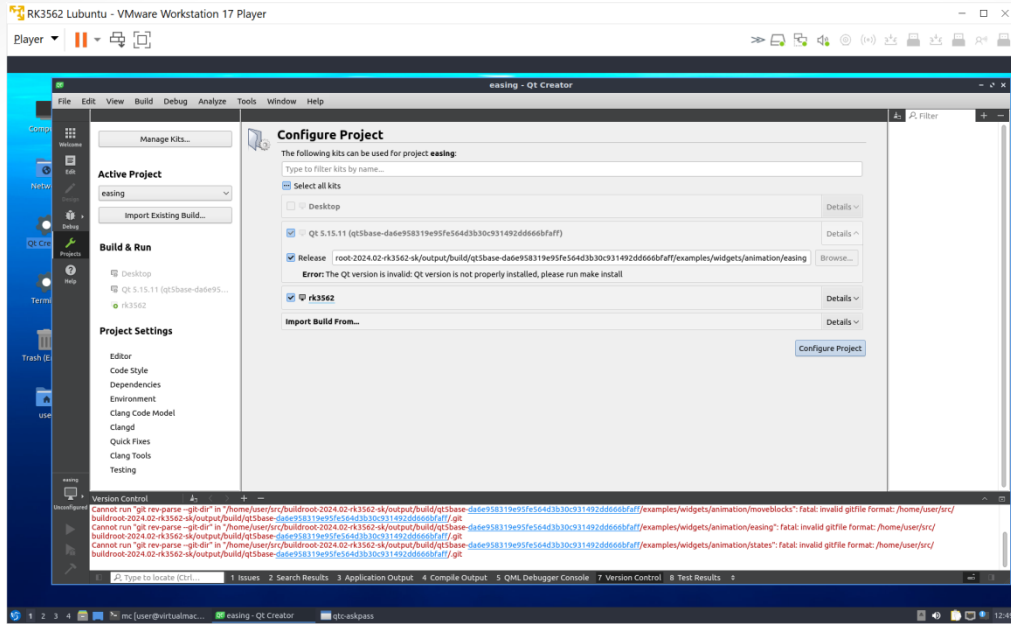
RK3562 Lubuntu - VMware Workstation 17 Player

Player

easing - Qt Creator

File Edit View Build Debug Analyze Tools Window Help

Welcome
Edit
Design
Debug
Projects
Help

Manage Kits...

Active Project
easing
Import Existing Build...

Build & Run
Desktop
Qt 5.15.11 (qt5base-da6e95...
rk3562

Project Settings
Editor
Code Style
Dependencies
Environment
Clang Code Model
Clangd
Quick Fixes
Clang Tools
Testing

Configure Project
The following kits can be used for project easing:
Type to filter kits by name...
Select all kits
Desktop
Details
Qt 5.15.11 (qt5base-da6e958319e95fe564d3b30c931492dd666bfaff)
Details
Release root-2024.02-rk3562-sk/output/build/qt5base-da6e958319e95fe564d3b30c931492dd666bfaff/examples/widgets/animation/easing Browse...
Error: The Qt version is invalid: Qt version is not properly installed, please run make install
rk3562
Details
Import Build From...
Details
Configure Project

Filter

easing
Unconfigured

Version Control
Cannot run "git rev-parse --git-dir" in "/home/user/src/buildroot-2024.02-rk3562-sk/output/build/qt5base-da6e958319e95fe564d3b30c931492dd666bfaff/examples/widgets/animation/moveblocks": fatal: invalid gitfile format: /home/user/src/buildroot-2024.02-rk3562-sk/output/build/qt5base-da6e958319e95fe564d3b30c931492dd666bfaff/.git
Cannot run "git rev-parse --git-dir" in "/home/user/src/buildroot-2024.02-rk3562-sk/output/build/qt5base-da6e958319e95fe564d3b30c931492dd666bfaff/examples/widgets/animation/easing": fatal: invalid gitfile format: /home/user/src/buildroot-2024.02-rk3562-sk/output/build/qt5base-da6e958319e95fe564d3b30c931492dd666bfaff/.git
Cannot run "git rev-parse --git-dir" in "/home/user/src/buildroot-2024.02-rk3562-sk/output/build/qt5base-da6e958319e95fe564d3b30c931492dd666bfaff/examples/widgets/animation/states": fatal: invalid gitfile format: /home/user/src/buildroot-2024.02-rk3562-sk/output/build/qt5base-da6e958319e95fe564d3b30c931492dd666bfaff/.git

Type to locate (Ctrl... 1 Issues 2 Search Results 3 Application Output 4 Compile Output 5 QML Debugger Console 7 Version Control 8 Test Results

1 2 3 4 mc [user@virtualmac... easing - Qt Creator qtc-askpass 12:4

Comp
Netw
Qt Cre
Termi
Trash (E
use